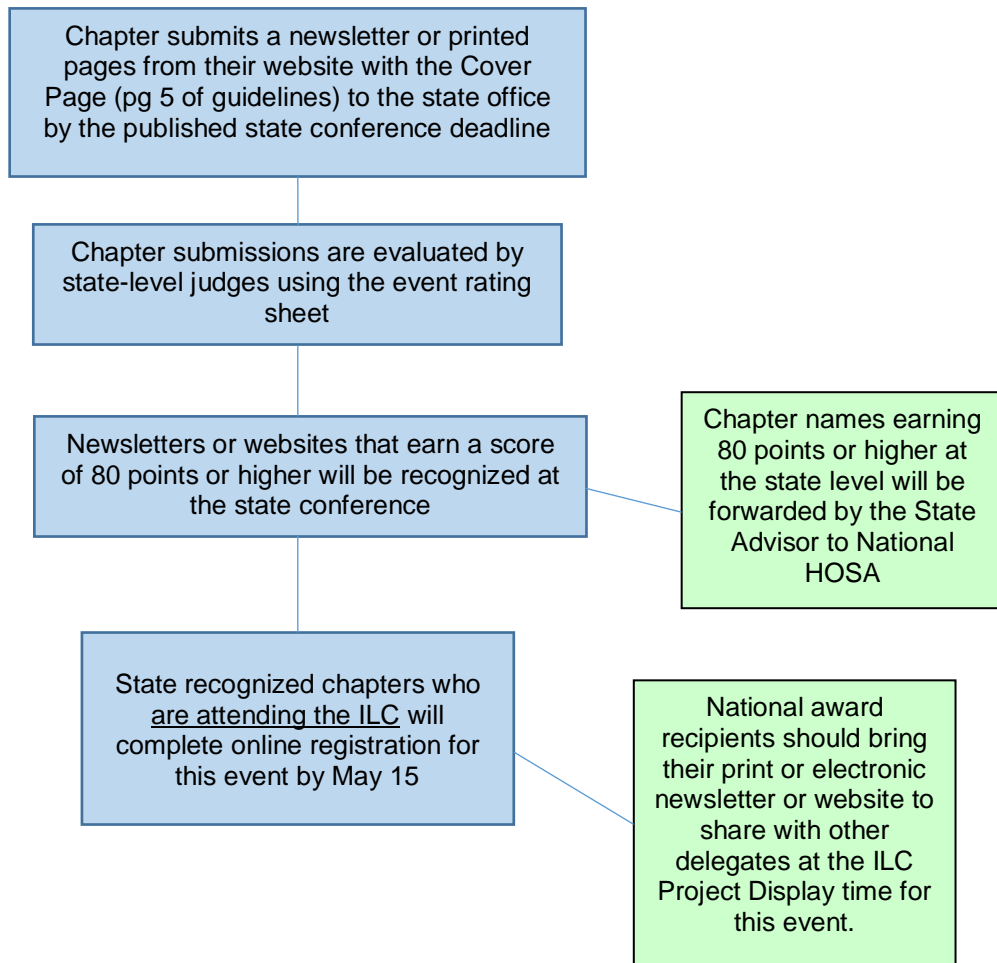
Chapter submits a newsletter or printed pages from their website with the Cover Page (pg 5 of guidelines) to the state office by the published state conference deadline

Chapter submissions are evaluated by state-level judges using the event rating sheet

Newsletters or websites that earn a score of 80 points or higher will be recognized at the state conference

Chapter names earning 80 points or higher at the state level will be forwarded by the State Advisor to National HOSA

State recognized chapters who are attending the ILC will complete online registration for this event by May 15

National award recipients should bring their print or electronic newsletter or website to share with other delegates at the ILC Project Display time for this event.